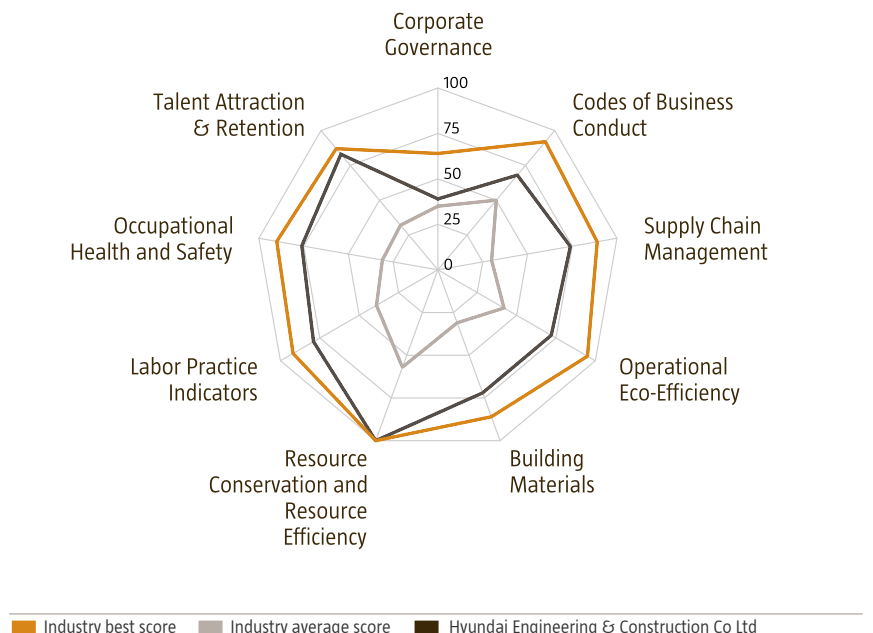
Corporate Governance

Codes of Business Conduct

Supply Chain Management

Operational Eco-Efficiency

Building Materials

Resource Conservation and Resource Efficiency

Labor Practice Indicators

Occupational Health and Safety

Talent Attraction & Retention

100
75
50
25
0

Industry best score
Industry average score
Hyundai Engineering & Construction Co Ltd